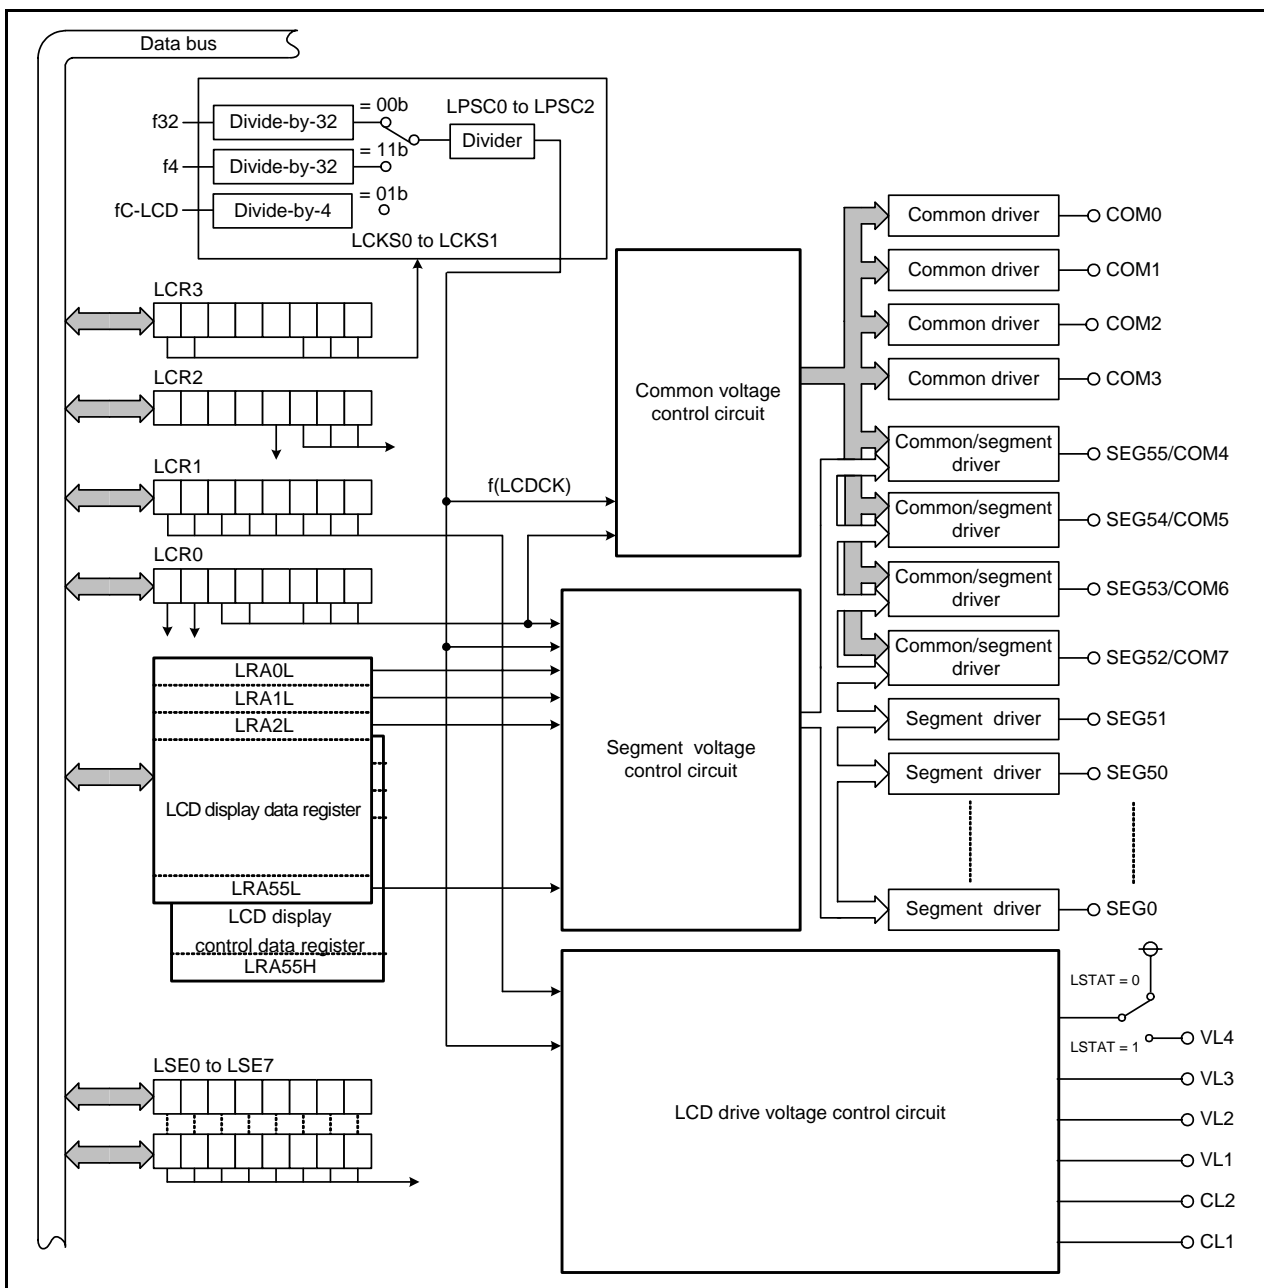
Data bus

f32
Divide-by-32
= 00b
LPSC0 to LPSC2
f4
Divide-by-32
= 11b
Divider
fC-LCD
Divide-by-4
= 01b
LCKS0 to LCKS1

LCR3
LCR2
LCR1
LCR0

f(LCDCK)

Common voltage control circuit

Common driver
COM0
Common driver
COM1
Common driver
COM2
Common driver
COM3
Common/segment driver
SEG55/COM4
Common/segment driver
SEG54/COM5
Common/segment driver
SEG53/COM6
Common/segment driver
SEG52/COM7
Segment driver
SEG51
Segment driver
SEG50
Segment driver
SEG0

LRA0L
LRA1L
LRA2L
LCD display data register
LRA55L
LCD display control data register
LRA55H

Segment voltage control circuit

LSTAT = 0
LSTAT = 1
VL4
VL3
VL2
VL1
CL2
CL1

LCD drive voltage control circuit

LSE0 to LSE7